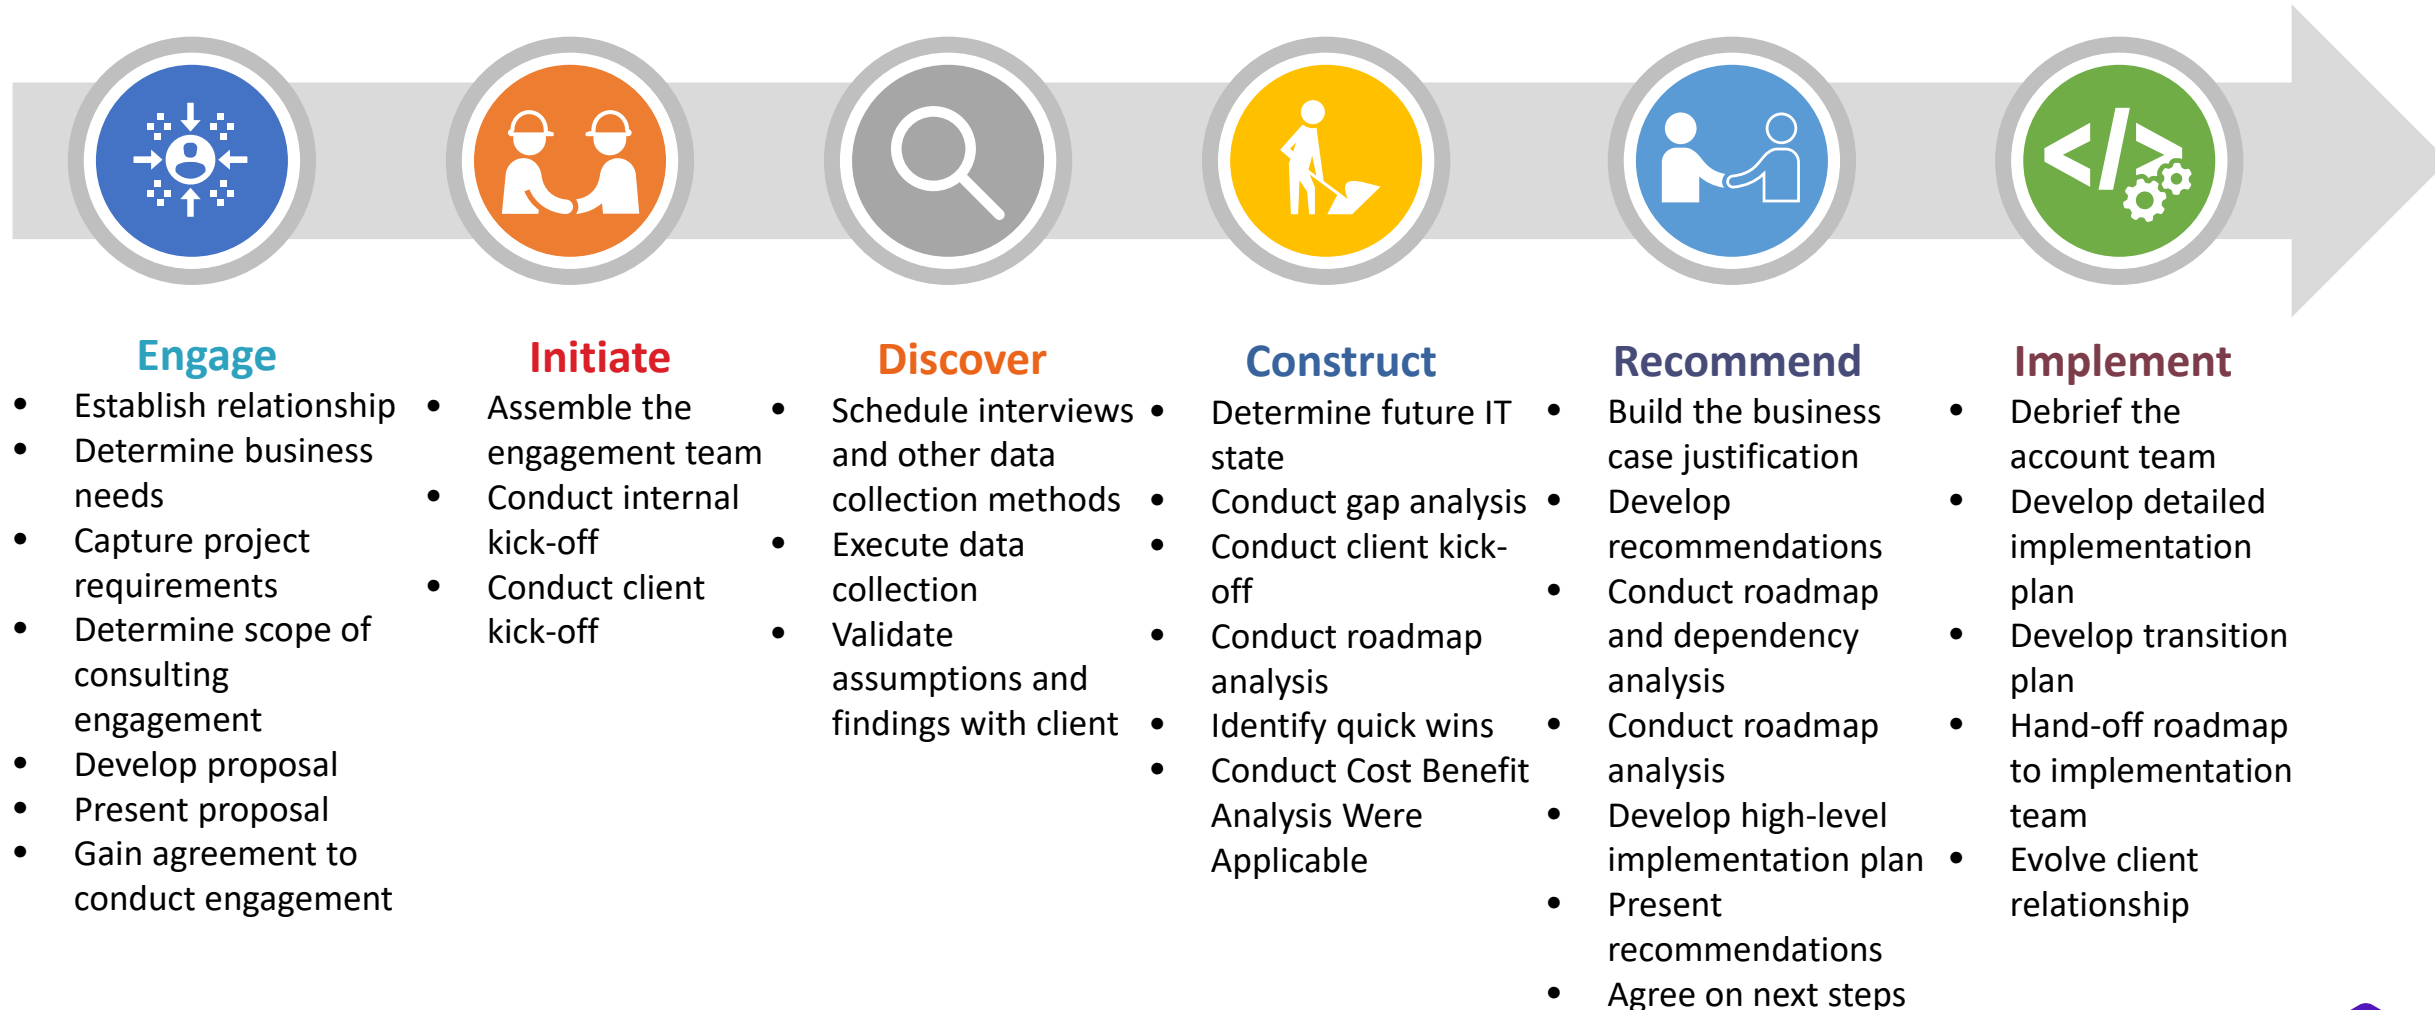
Engage
- Establish relationship
- Determine business needs
- Capture project requirements
- Determine scope of consulting engagement
- Develop proposal
- Present proposal
- Gain agreement to conduct engagement

Initiate
- Assemble the engagement team
- Conduct internal kick-off
- Conduct client kick-off

Discover
- Schedule interviews and other data collection methods
- Execute data collection
- Validate assumptions and findings with client

Construct
- Determine future IT state
- Conduct gap analysis
- Conduct client kick-off
- Conduct roadmap analysis
- Identify quick wins
- Conduct Cost Benefit Analysis Were Applicable

Recommend
- Build the business case justification
- Develop recommendations
- Conduct roadmap and dependency analysis
- Conduct roadmap analysis
- Develop high-level implementation plan
- Present recommendations
- Agree on next steps

Implement
- Debrief the account team
- Develop detailed implementation plan
- Develop transition plan
- Hand-off roadmap to implementation team
- Evolve client relationship